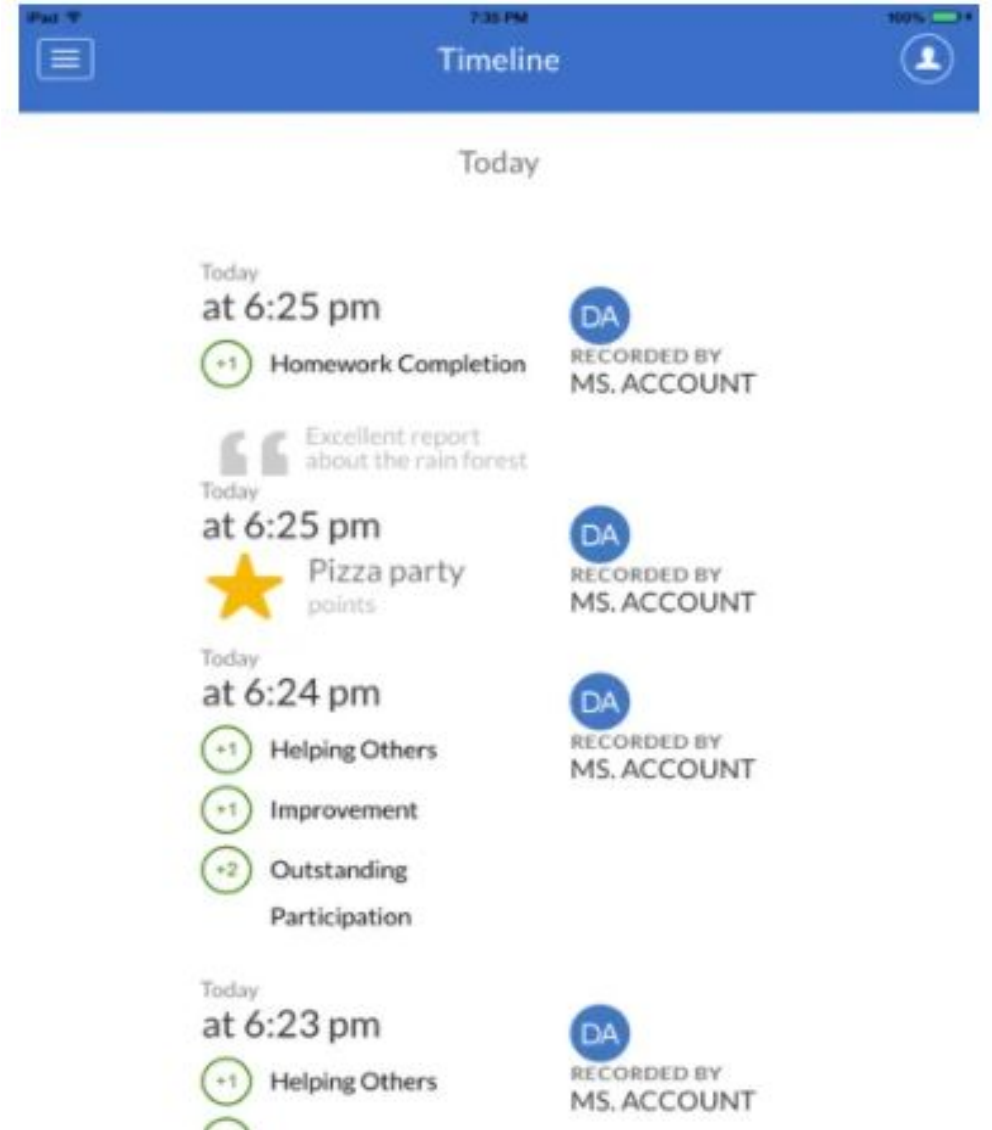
iPad
7:35 PM
100%

Timeline

Today

Today
at 6:25 pm
+1 Homework Completion
DA
RECORDED BY
MS. ACCOUNT

Excellent report about the rain forest

Today
at 6:25 pm
Pizza party
points
DA
RECORDED BY
MS. ACCOUNT

Today
at 6:24 pm
+1 Helping Others
+1 Improvement
+2 Outstanding Participation
DA
RECORDED BY
MS. ACCOUNT

Today
at 6:23 pm
+1 Helping Others
DA
RECORDED BY
MS. ACCOUNT